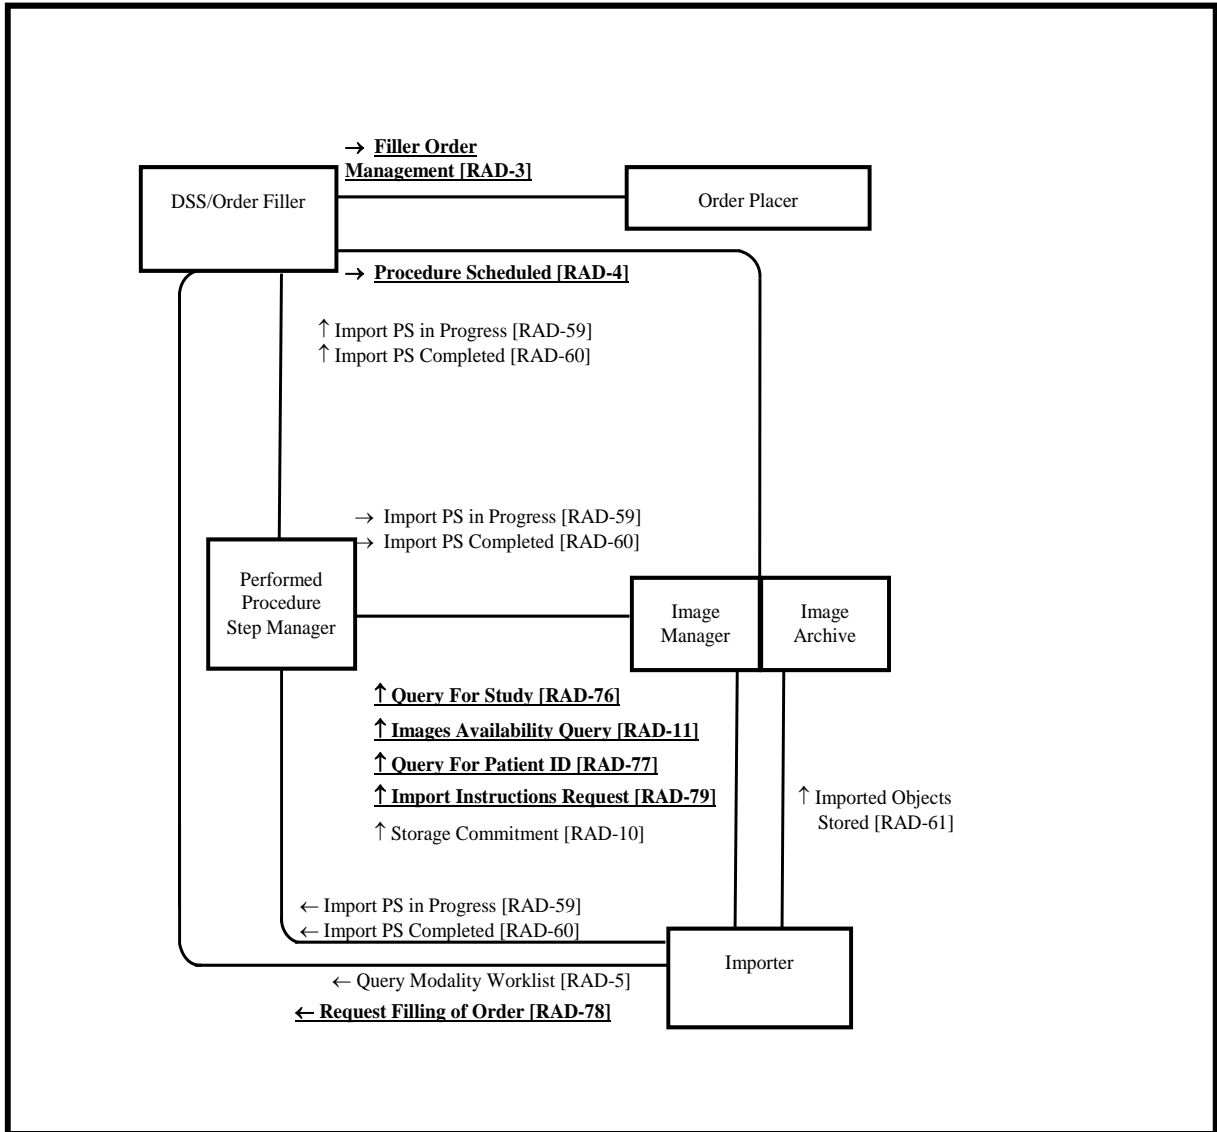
→ Filler Order Management [RAD-3]

DSS/Order Filler

Order Placer

→ Procedure Scheduled [RAD-4]

↑ Import PS in Progress [RAD-59]
↑ Import PS Completed [RAD-60]

→ Import PS in Progress [RAD-59]
→ Import PS Completed [RAD-60]

Performed Procedure Step Manager

Image Manager

Image Archive

↑ Query For Study [RAD-76]
↑ Images Availability Query [RAD-11]
↑ Query For Patient ID [RAD-77]
↑ Import Instructions Request [RAD-79]
↑ Storage Commitment [RAD-10]

↑ Imported Objects Stored [RAD-61]

← Import PS in Progress [RAD-59]
← Import PS Completed [RAD-60]

Importer

← Query Modality Worklist [RAD-5]
← Request Filling of Order [RAD-78]